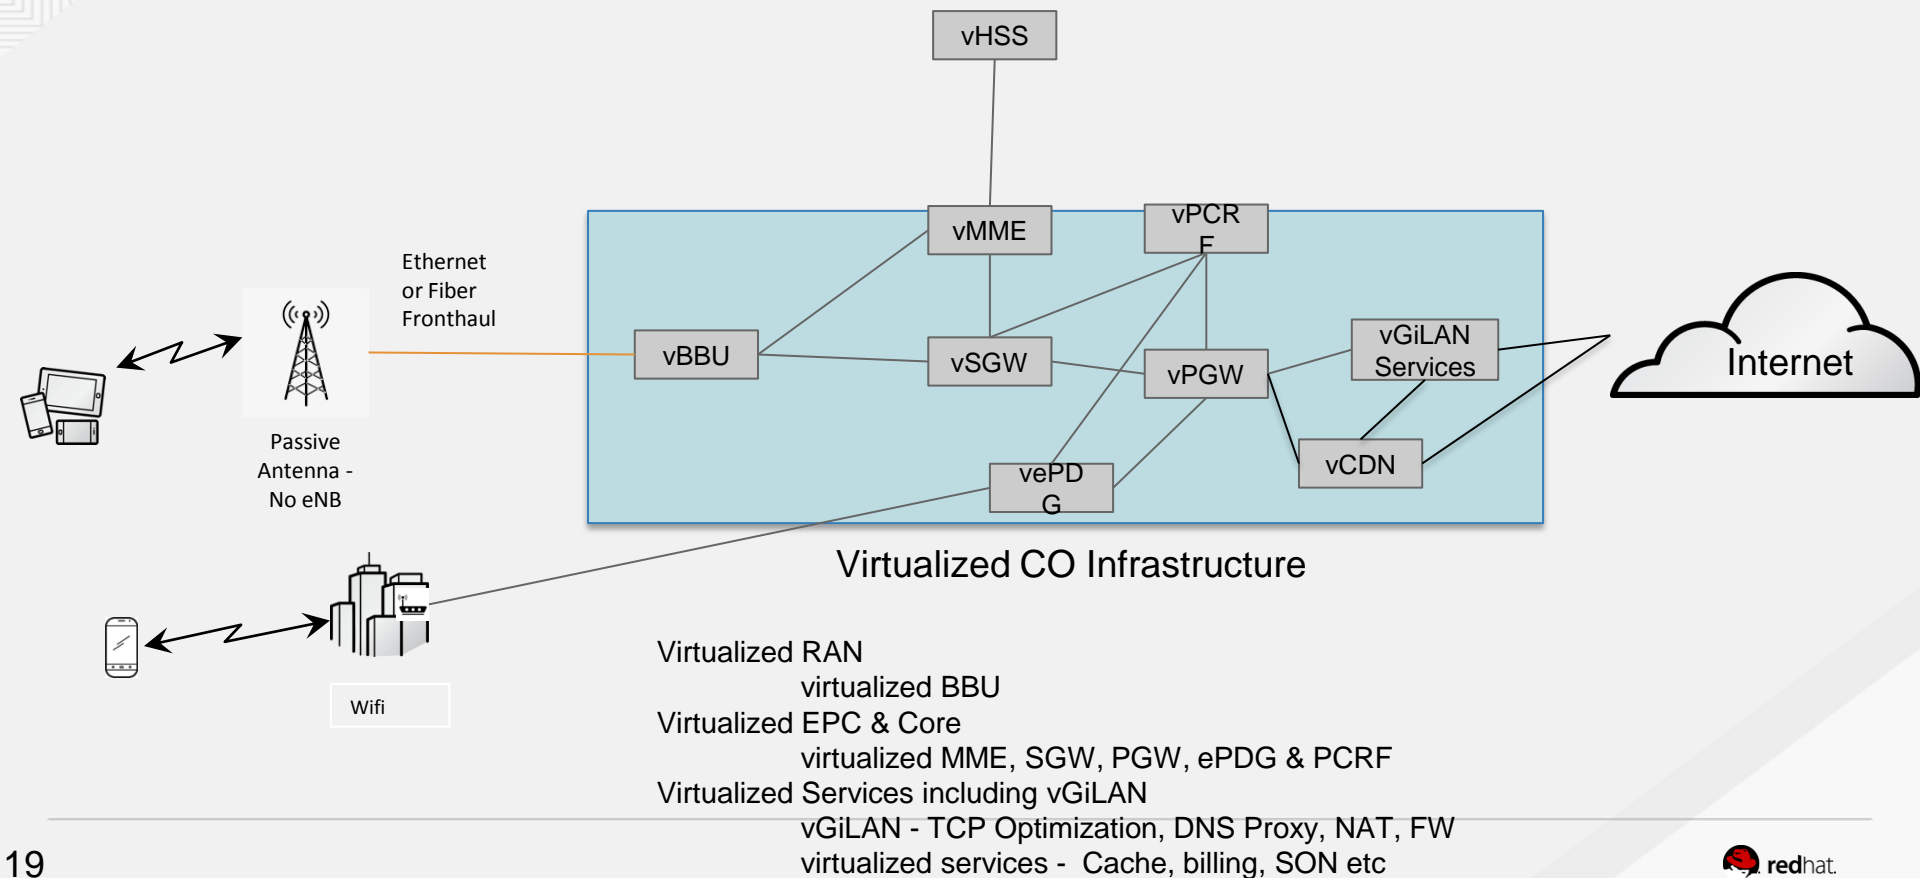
vHSS

vMME

vPCR
F

Ethernet
or Fiber
Fronthaul

vBBU

vSGW

vPGW

vGiLAN
Services

Internet

Passive
Antenna -
No eNB

vePD
G

vCDN

Virtualized CO Infrastructure

Wifi

Virtualized RAN
virtualized BBU
Virtualized EPC & Core
virtualized MME, SGW, PGW, ePDG & PCRF
Virtualized Services including vGiLAN
vGiLAN - TCP Optimization, DNS Proxy, NAT, FW
virtualized services - Cache, billing, SON etc

19

redhat.